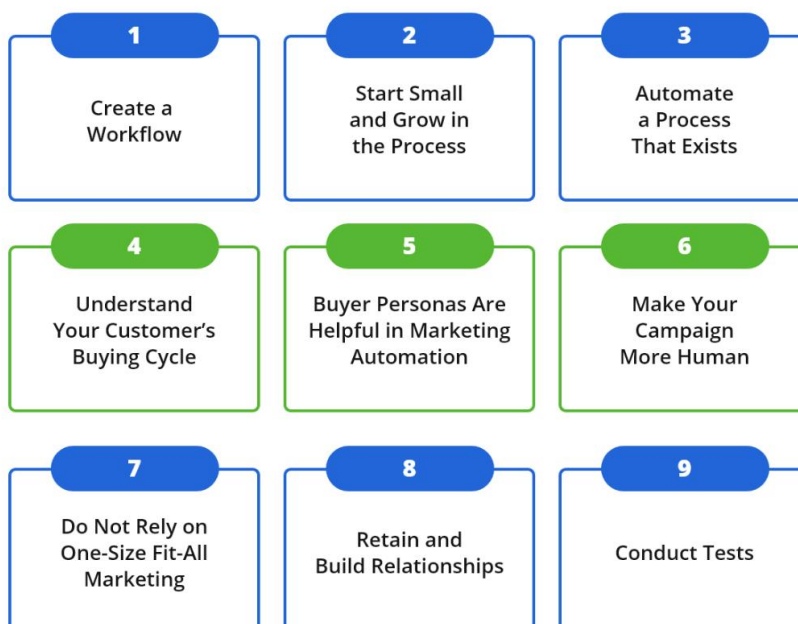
1

Create a Workflow

2

Start Small and Grow in the Process

3

Automate a Process That Exists

4

Understand Your Customer's Buying Cycle

5

Buyer Personas Are Helpful in Marketing Automation

6

Make Your Campaign More Human

7

Do Not Rely on One-Size Fit-All Marketing

8

Retain and Build Relationships

9

Conduct Tests